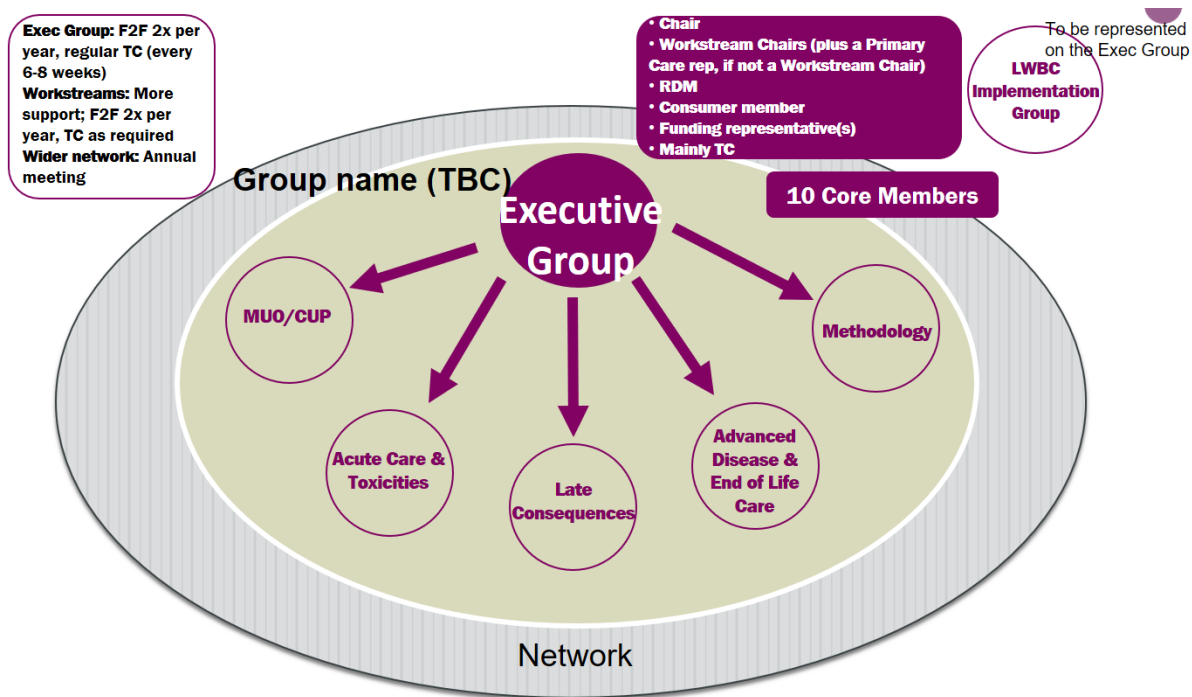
**Exec Group:** F2F 2x per year, regular TC (every 6-8 weeks)
**Workstreams:** More support; F2F 2x per year, TC as required
**Wider network:** Annual meeting

• Chair
• Workstream Chairs (plus a Primary Care rep, if not a Workstream Chair)
• RDM
• Consumer member
• Funding representative(s)
• Mainly TC

To be represented on the Exec Group

LWBC Implementation Group

10 Core Members

Group name (TBC)

Executive Group

MUO/CUP

Methodology

Acute Care & Toxicities

Late Consequences

Advanced Disease & End of Life Care

Network